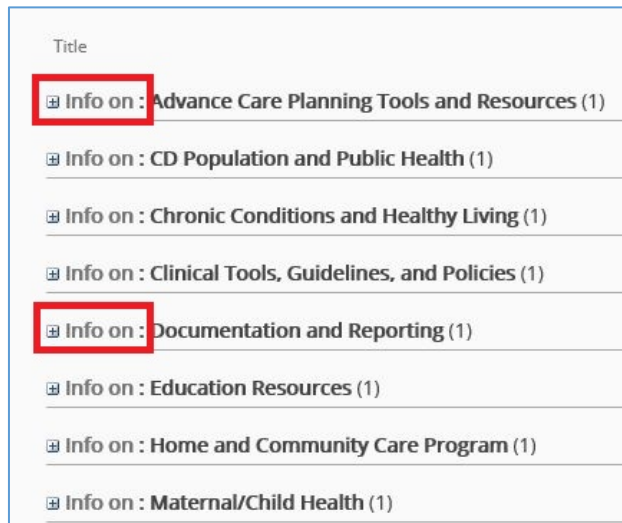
Title

⊞ Info on : Advance Care Planning Tools and Resources (1)

⊞ Info on : CD Population and Public Health (1)

⊞ Info on : Chronic Conditions and Healthy Living (1)

⊞ Info on : Clinical Tools, Guidelines, and Policies (1)

⊞ Info on : Documentation and Reporting (1)

⊞ Info on : Education Resources (1)

⊞ Info on : Home and Community Care Program (1)

⊞ Info on : Maternal/Child Health (1)